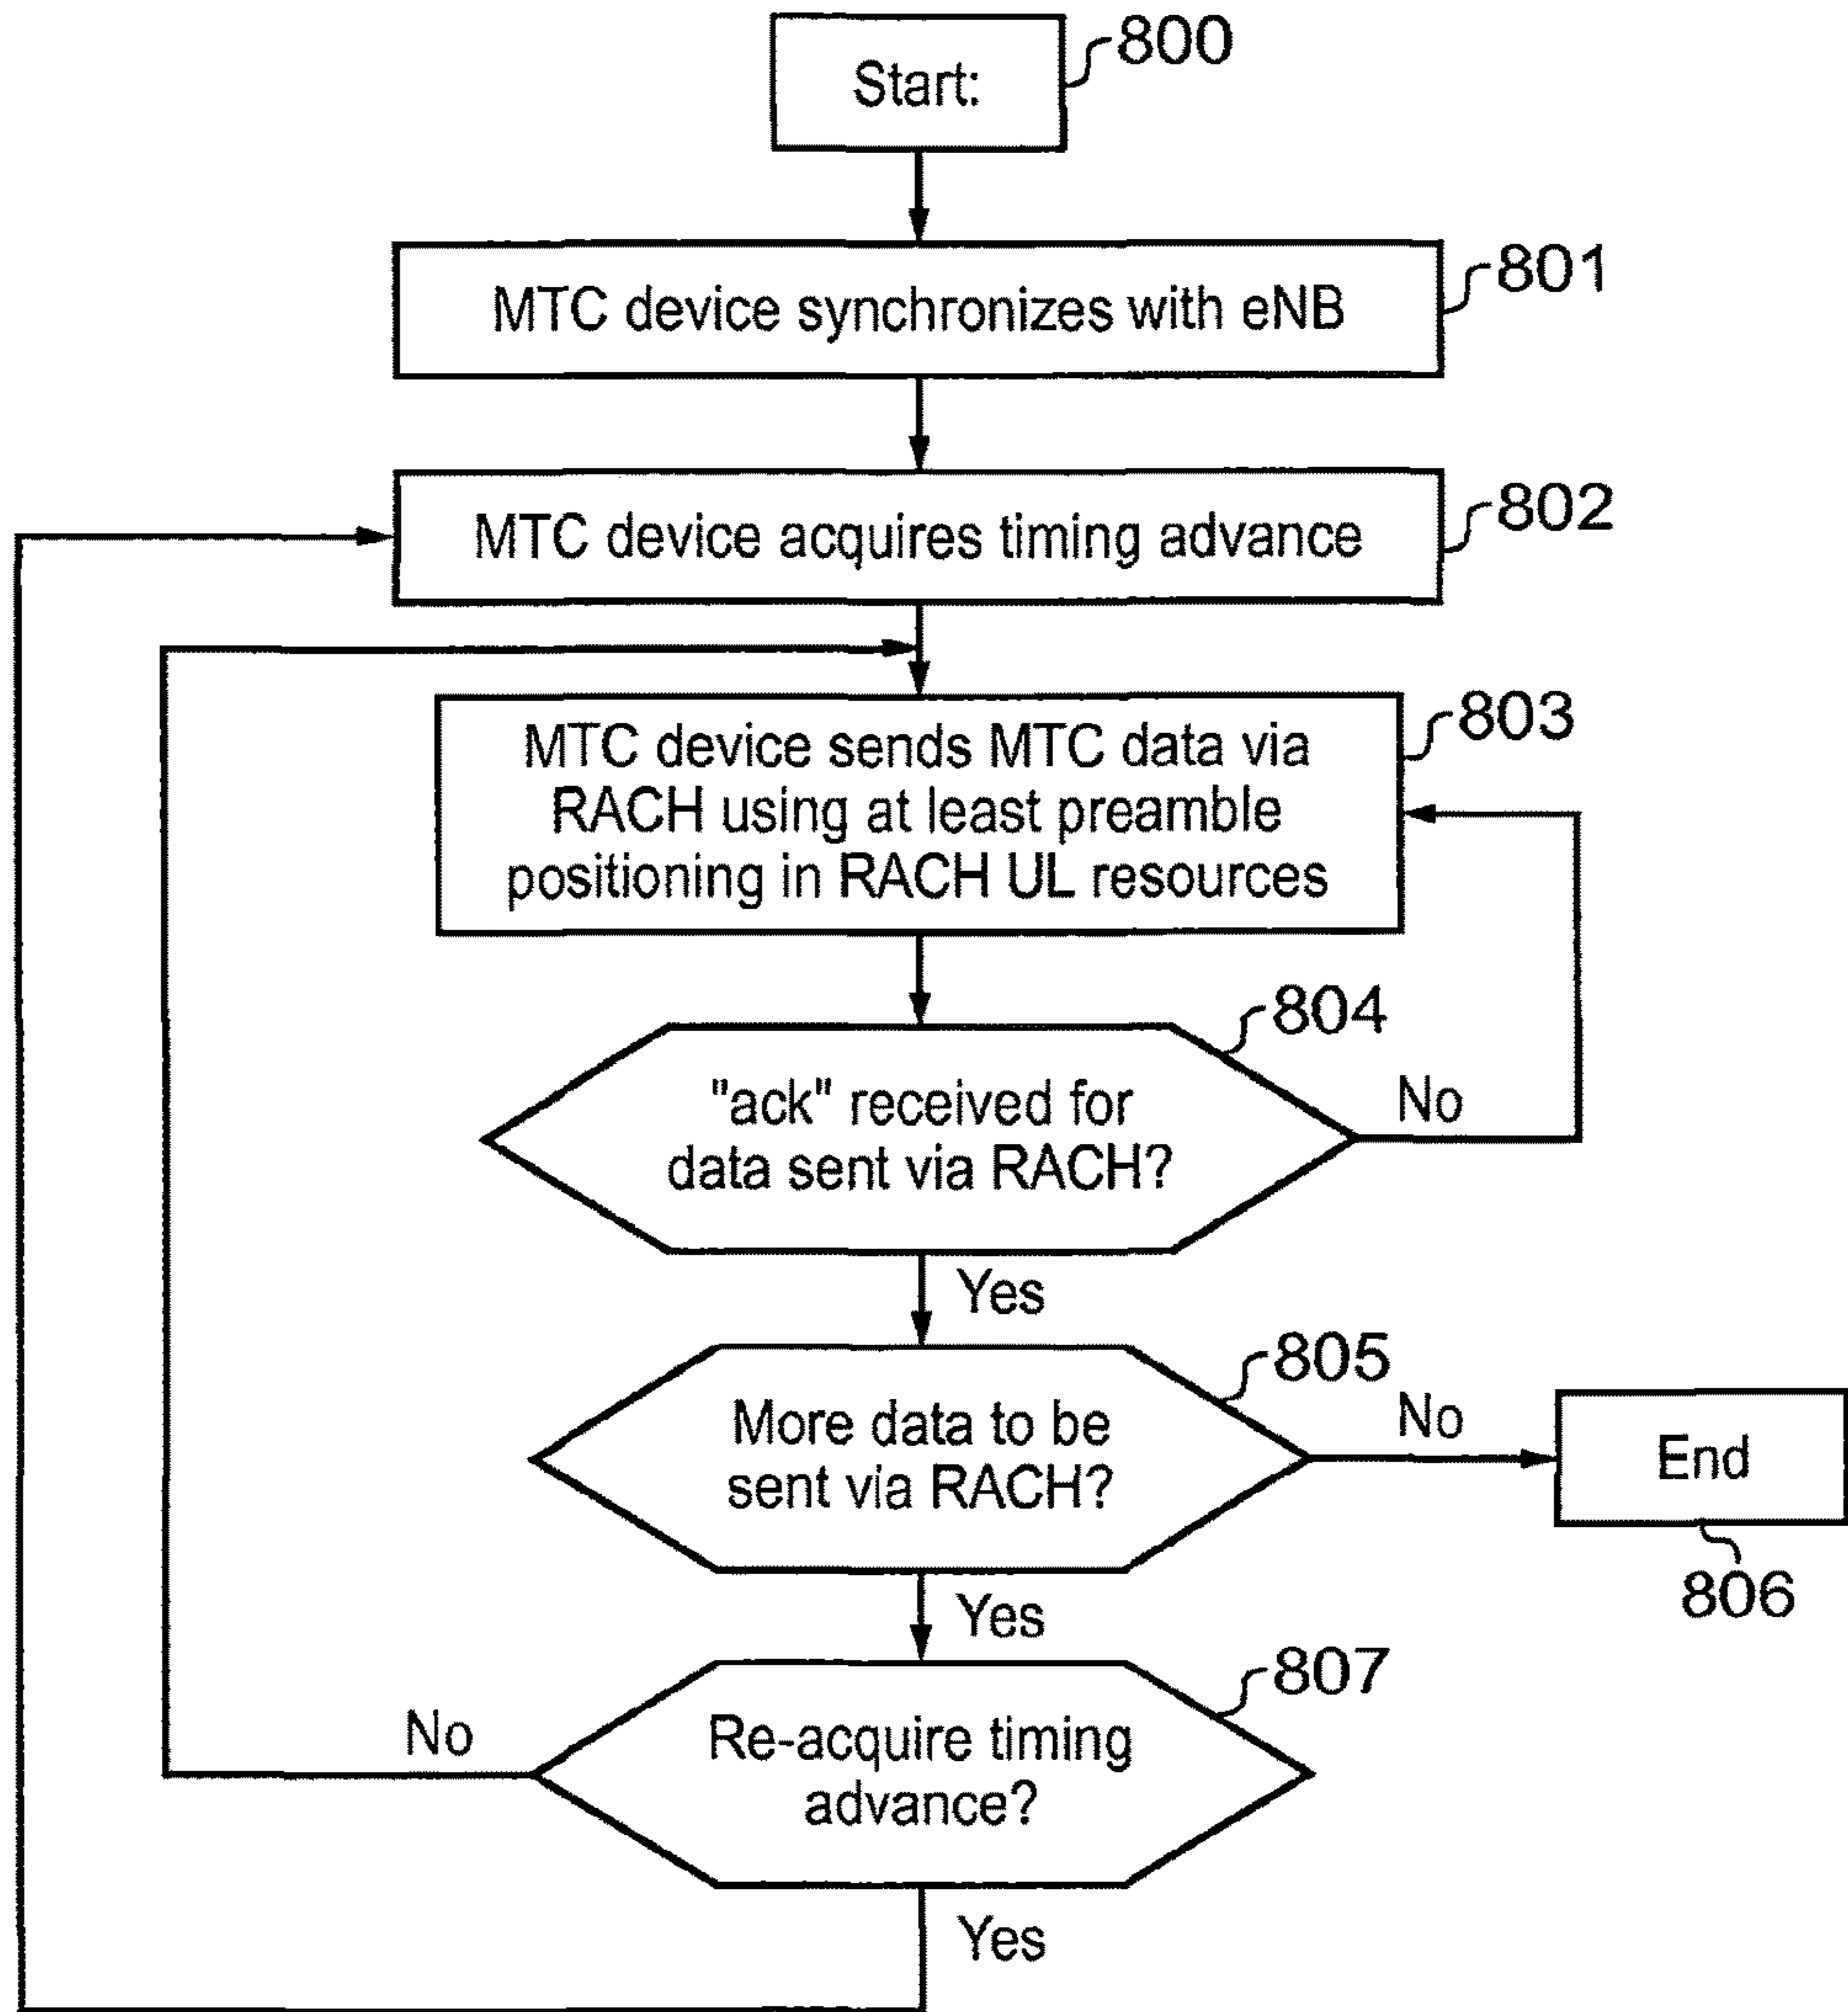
Start:
800

MTC device synchronizes with eNB
801

MTC device acquires timing advance
802

MTC device sends MTC data via RACH using at least preamble positioning in RACH UL resources
803

"ack" received for data sent via RACH?
804
No
Yes

More data to be sent via RACH?
805
No
End
806
Yes

Re-acquire timing advance?
807
No
Yes